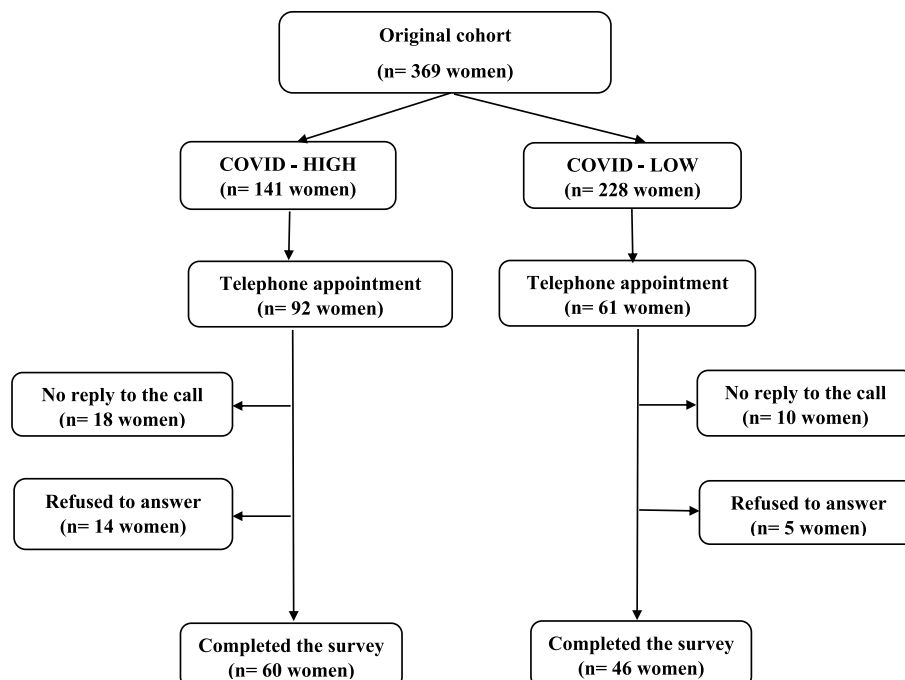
Original cohort
(n= 369 women)

COVID - HIGH
(n= 141 women)

COVID - LOW
(n= 228 women)

Telephone appointment
(n= 92 women)

Telephone appointment
(n= 61 women)

No reply to the call
(n= 18 women)

Refused to answer
(n= 14 women)

No reply to the call
(n= 10 women)

Refused to answer
(n= 5 women)

Completed the survey
(n= 60 women)

Completed the survey
(n= 46 women)